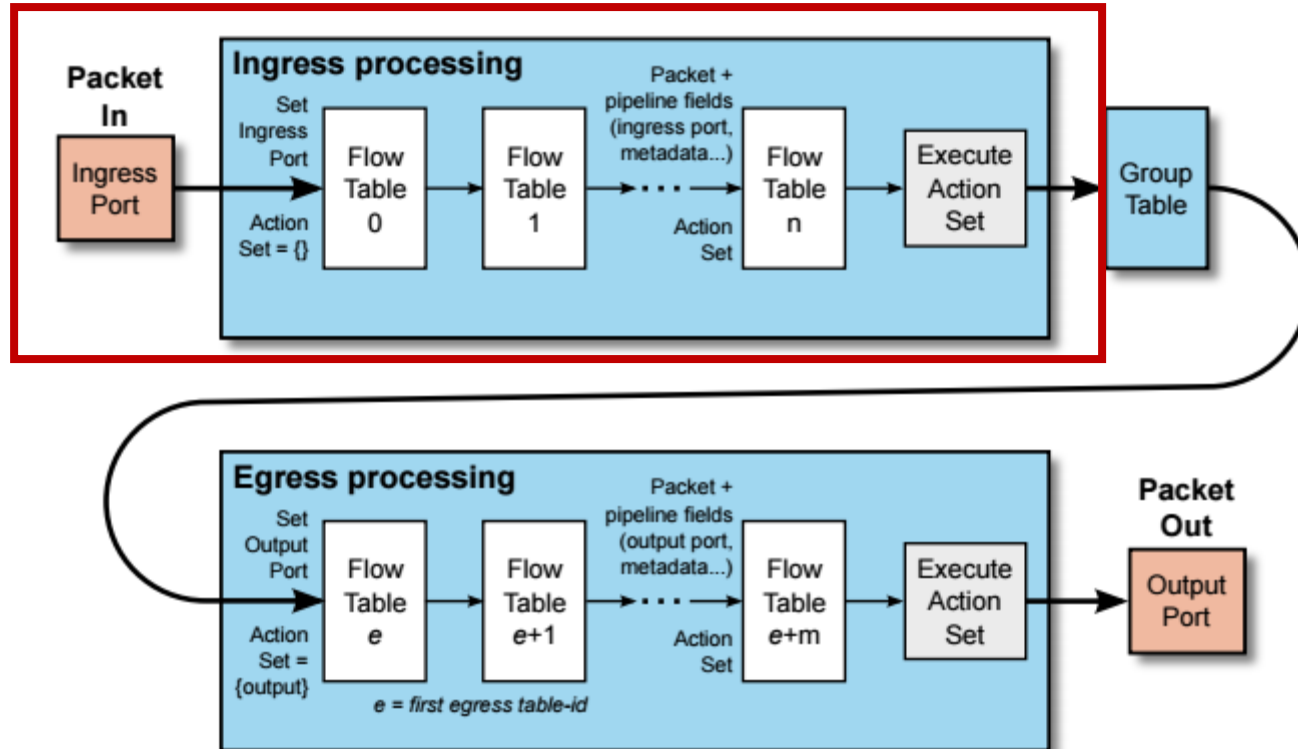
Packet In

Ingress Port

Ingress processing

Set Ingress Port

Action Set = {}

Flow Table 0

Flow Table 1

Packet + pipeline fields (ingress port, metadata...)

Action Set

Flow Table n

Execute Action Set

Group Table

Egress processing

Set Output Port

Action Set = {output}

Flow Table *e*

Flow Table *e*+1

Packet + pipeline fields (output port, metadata...)

Action Set

Flow Table *e*+m

Execute Action Set

*e = first egress table-id*

Packet Out

Output Port